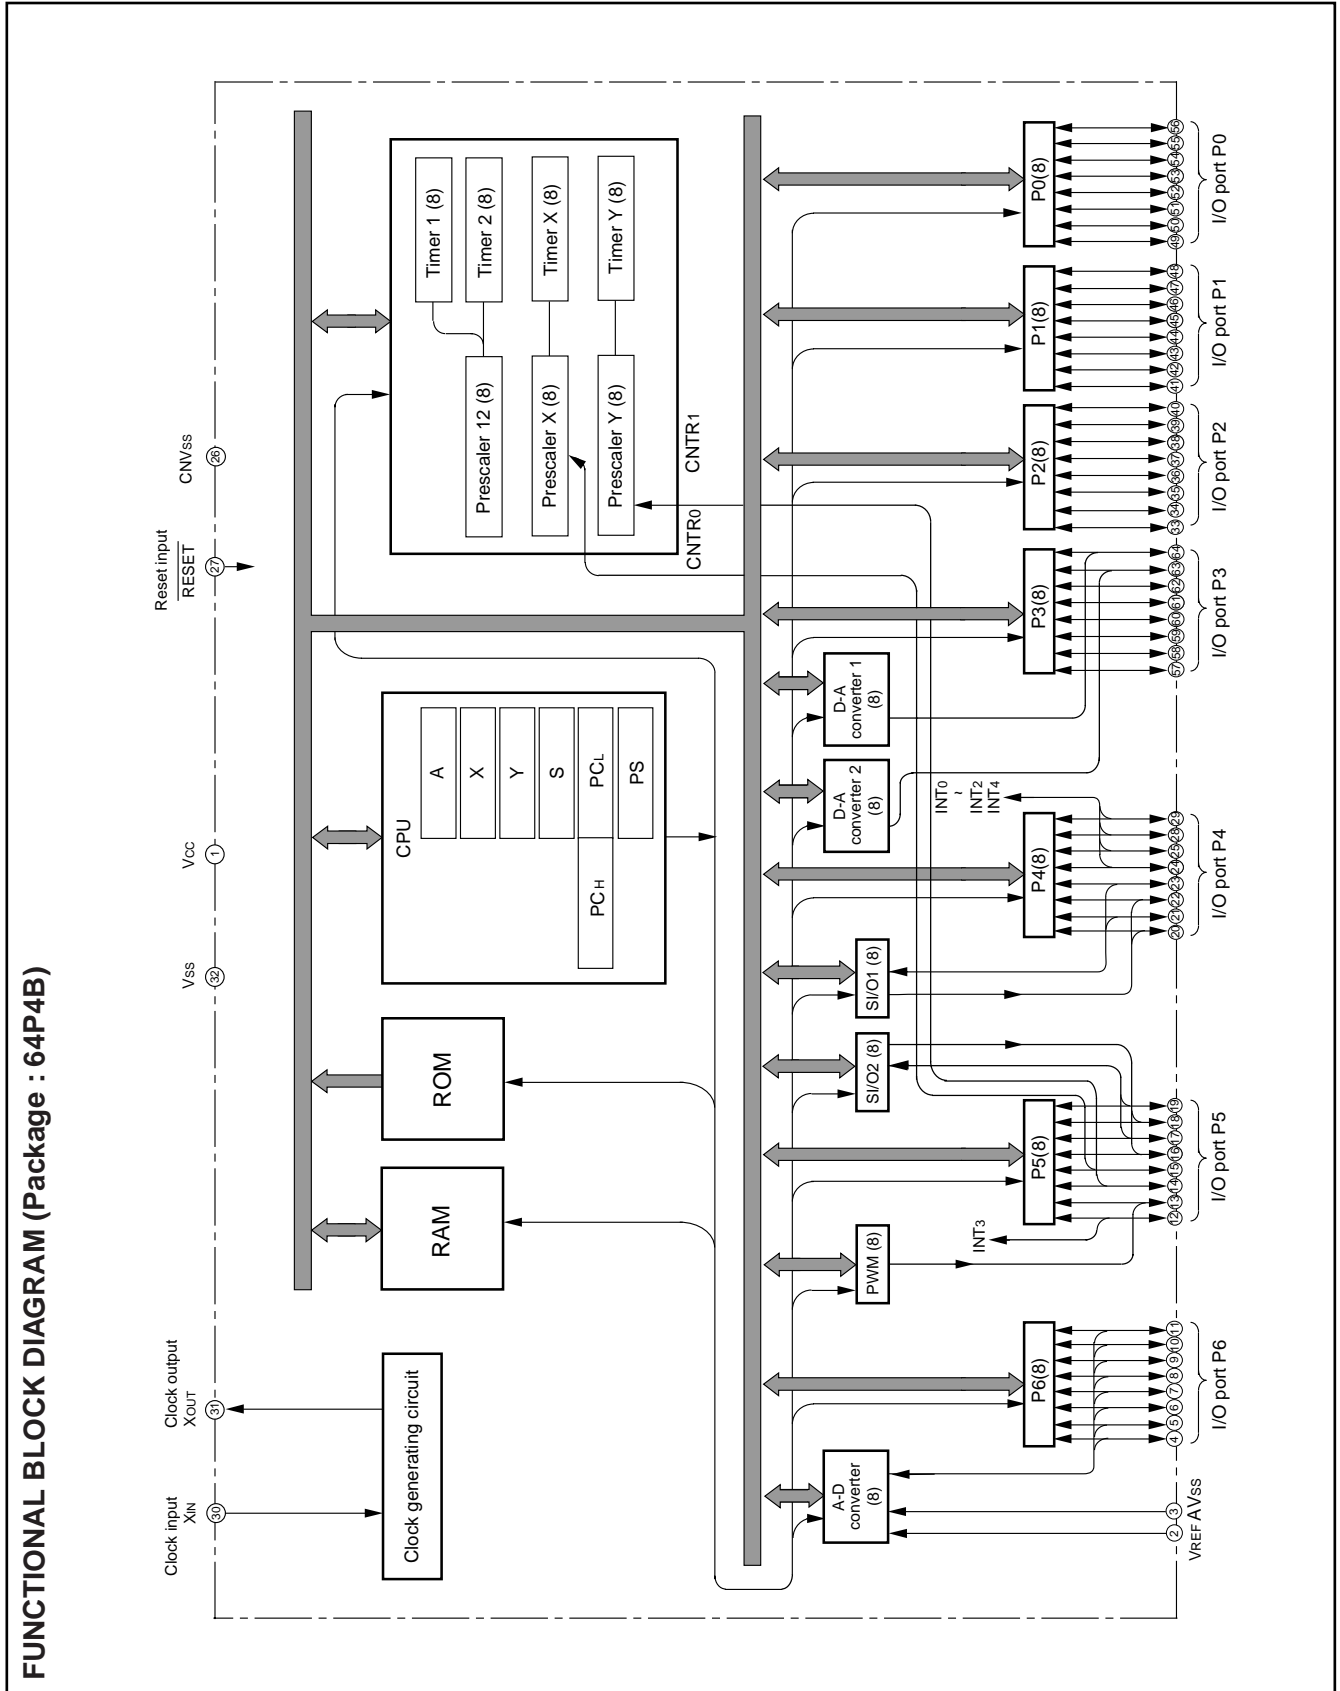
FUNCTIONAL BLOCK DIAGRAM (Package : 64P4B)

Clock input $X_{IN}$
30
Clock output $X_{OUT}$
31
$V_{SS}$
32
$V_{CC}$
1
Reset input $\overline{RESET}$
27
$CNV_{SS}$
26

Clock generating circuit

RAM

ROM

CPU
A
X
Y
S
$PC_L$
PS
$PC_H$

Timer 1 (8)
Timer 2 (8)
Timer X (8)
Timer Y (8)
Prescaler 12 (8)
Prescaler X (8)
Prescaler Y (8)
$CNTR_1$
$CNTR_0$

A-D converter (8)
PWM (8)
SI/O2 (8)
SI/O1 (8)
D-A converter 2 (8)
D-A converter 1 (8)

$INT_3$
$INT_0$ ~ $INT_2$ $INT_4$

P6(8)
P5(8)
P4(8)
P3(8)
P2(8)
P1(8)
P0(8)

2 3
$V_{REF}$ $AV_{SS}$
4 5 6 7 8 9 10 11
I/O port P6
12 13 14 15 16 17 18 19
I/O port P5
20 21 22 23 24 25 28 29
I/O port P4
57 58 59 60 61 62 63 64
I/O port P3
33 34 35 36 37 38 39 40
I/O port P2
41 42 43 44 45 46 47 48
I/O port P1
49 50 51 52 53 54 55 56
I/O port P0